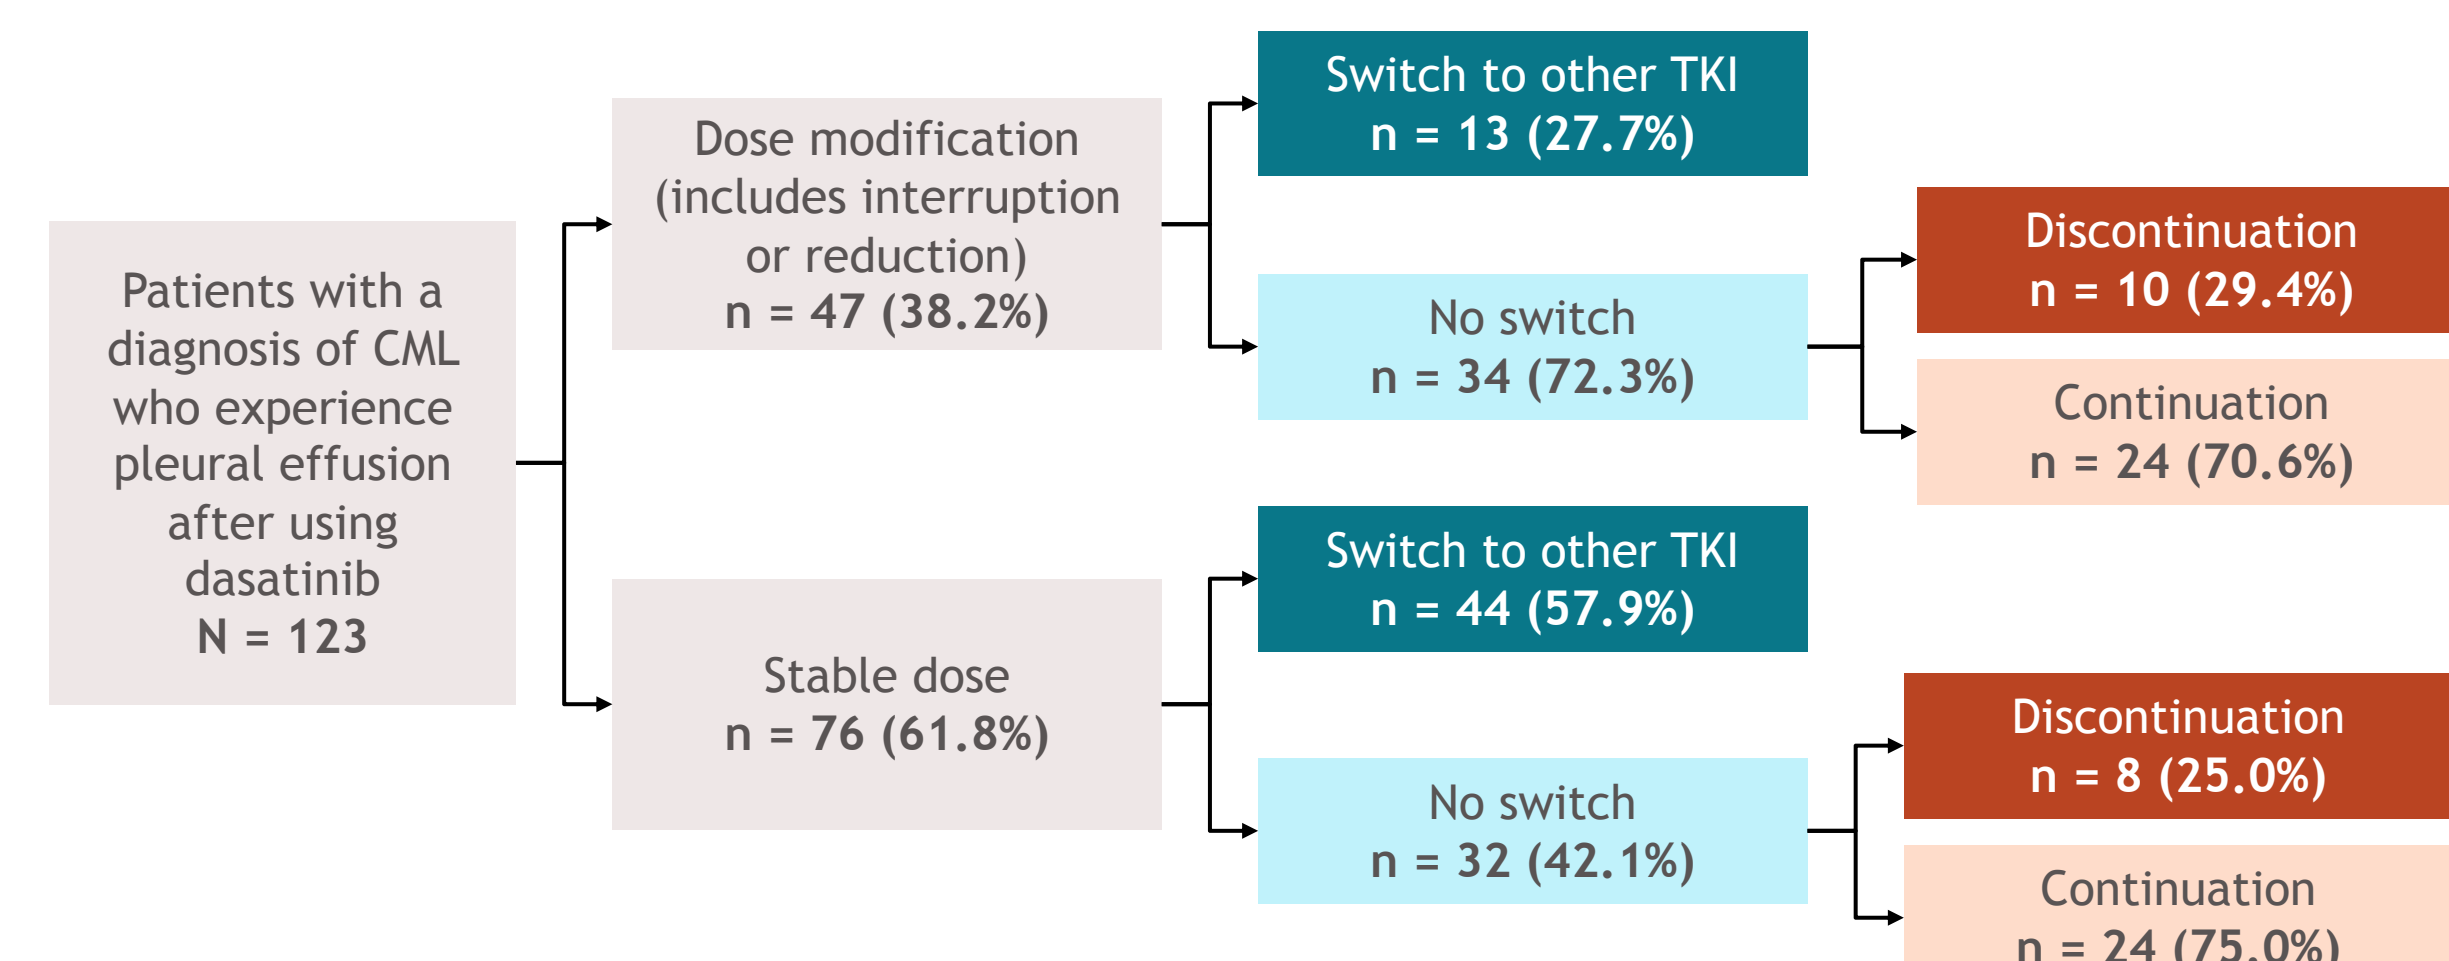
Patients with a diagnosis of CML who experience pleural effusion after using dasatinib
N = 123

Dose modification (includes interruption or reduction)
n = 47 (38.2%)

Stable dose
n = 76 (61.8%)

Switch to other TKI
n = 13 (27.7%)

No switch
n = 34 (72.3%)

Switch to other TKI
n = 44 (57.9%)

No switch
n = 32 (42.1%)

Discontinuation
n = 10 (29.4%)

Continuation
n = 24 (70.6%)

Discontinuation
n = 8 (25.0%)

Continuation
n = 24 (75.0%)